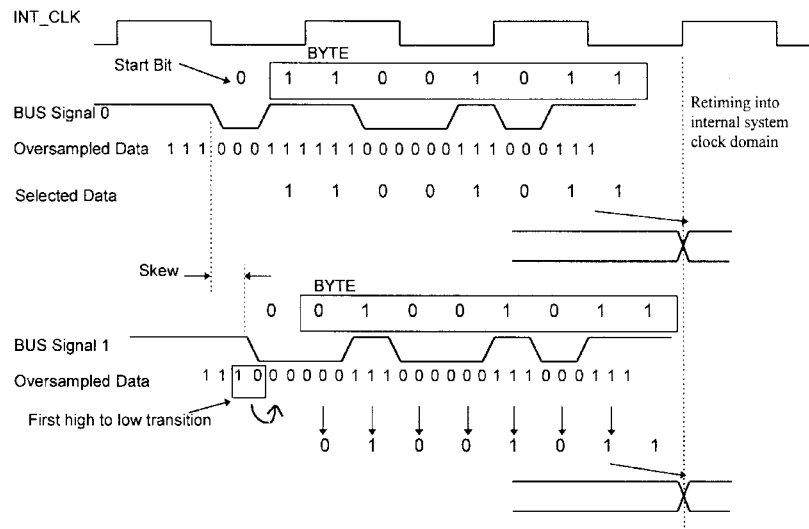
INT_CLK

BYTE

Start Bit

0 1 1 0 0 1 0 1 1

BUS Signal 0

Retiming into internal system clock domain

Oversampled Data 1 1 1 0 0 0 1 1 1 1 1 1 0 0 0 0 0 0 1 1 1 0 0 0 1 1 1

Selected Data 1 1 0 0 1 0 1 1

Skew

BYTE

0 0 1 0 0 1 0 1 1

BUS Signal 1

Oversampled Data 1 1 1 0 0 0 0 0 0 1 1 1 0 0 0 0 0 0 1 1 1 0 0 0 1 1 1

First high to low transition

0 1 0 0 1 0 1 1